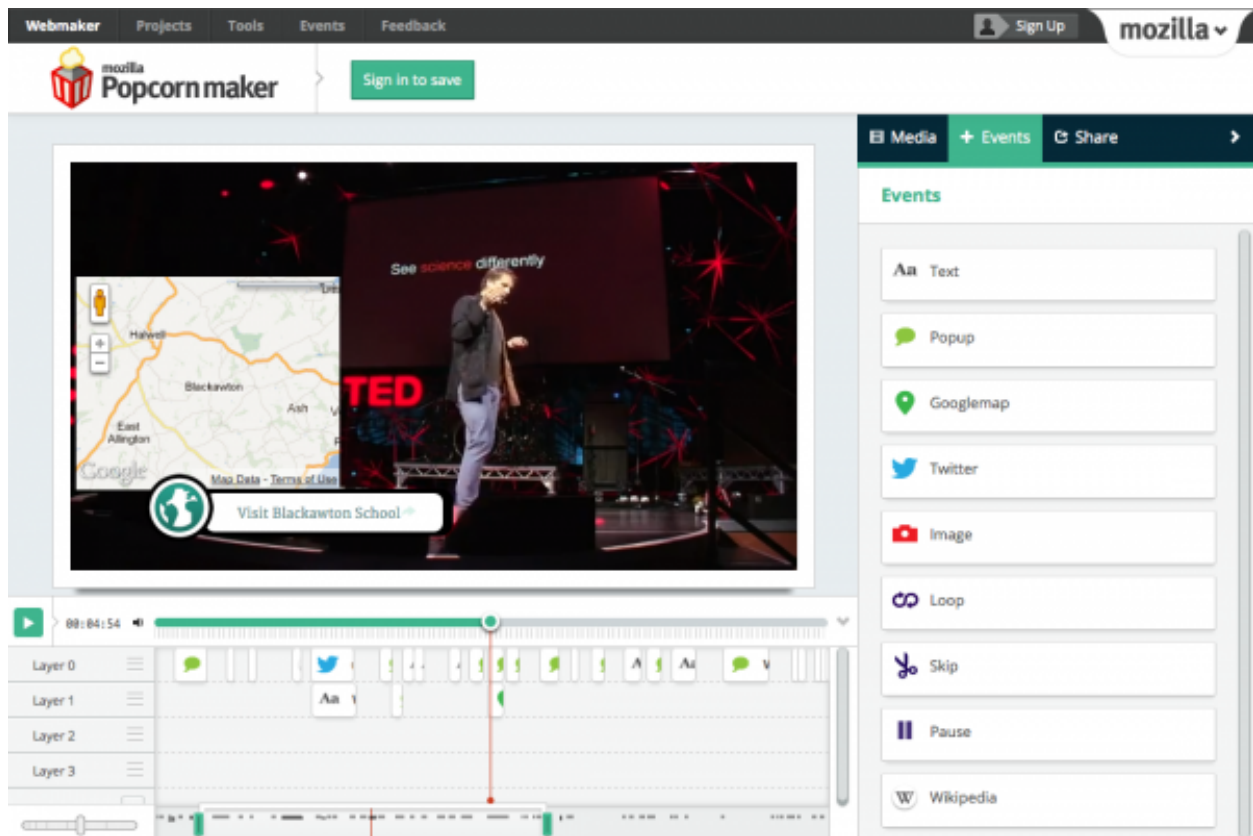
Webmaker Projects Tools Events Feedback

Sign Up mozilla

mozilla Popcorn maker

Sign in to save

Media + Events Share

Events

Aa Text

Popup

Googlemap

Twitter

Image

Loop

Skip

Pause

W Wikipedia

See science differently

TED

Halwell

Blackawton

Ash

East Allington

Google

Map Data - Terms of Use

Visit Blackawton School

00:04:54

Layer 0

Layer 1

Layer 2

Layer 3

Aa

Aa